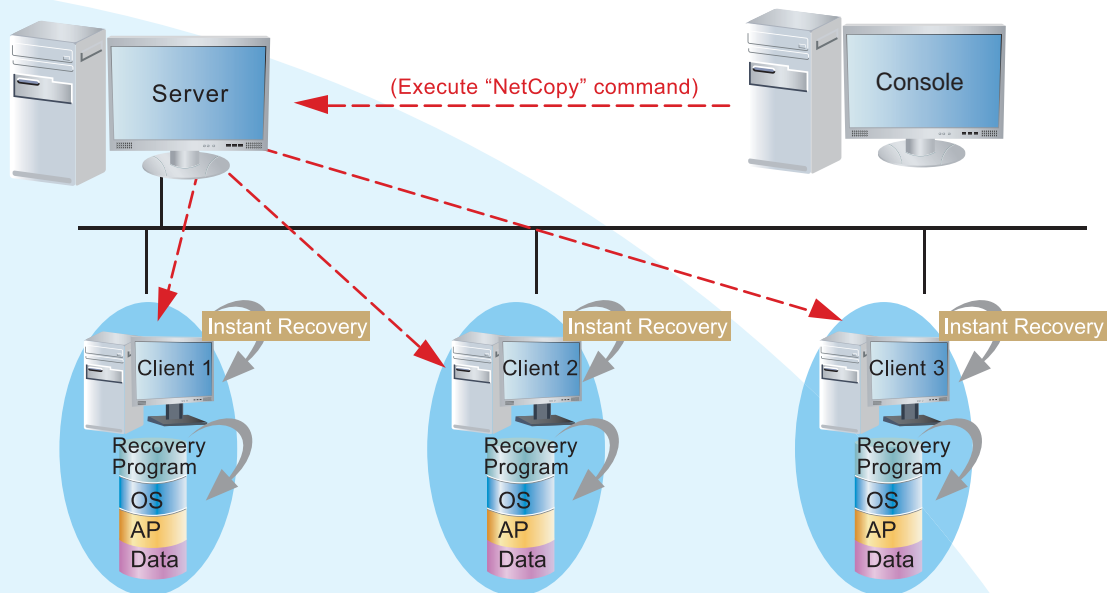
Server

(Execute “NetCopy” command)

Console

Instant Recovery

Client 1

Recovery Program

OS

AP

Data

Instant Recovery

Client 2

Recovery Program

OS

AP

Data

Instant Recovery

Client 3

Recovery Program

OS

AP

Data